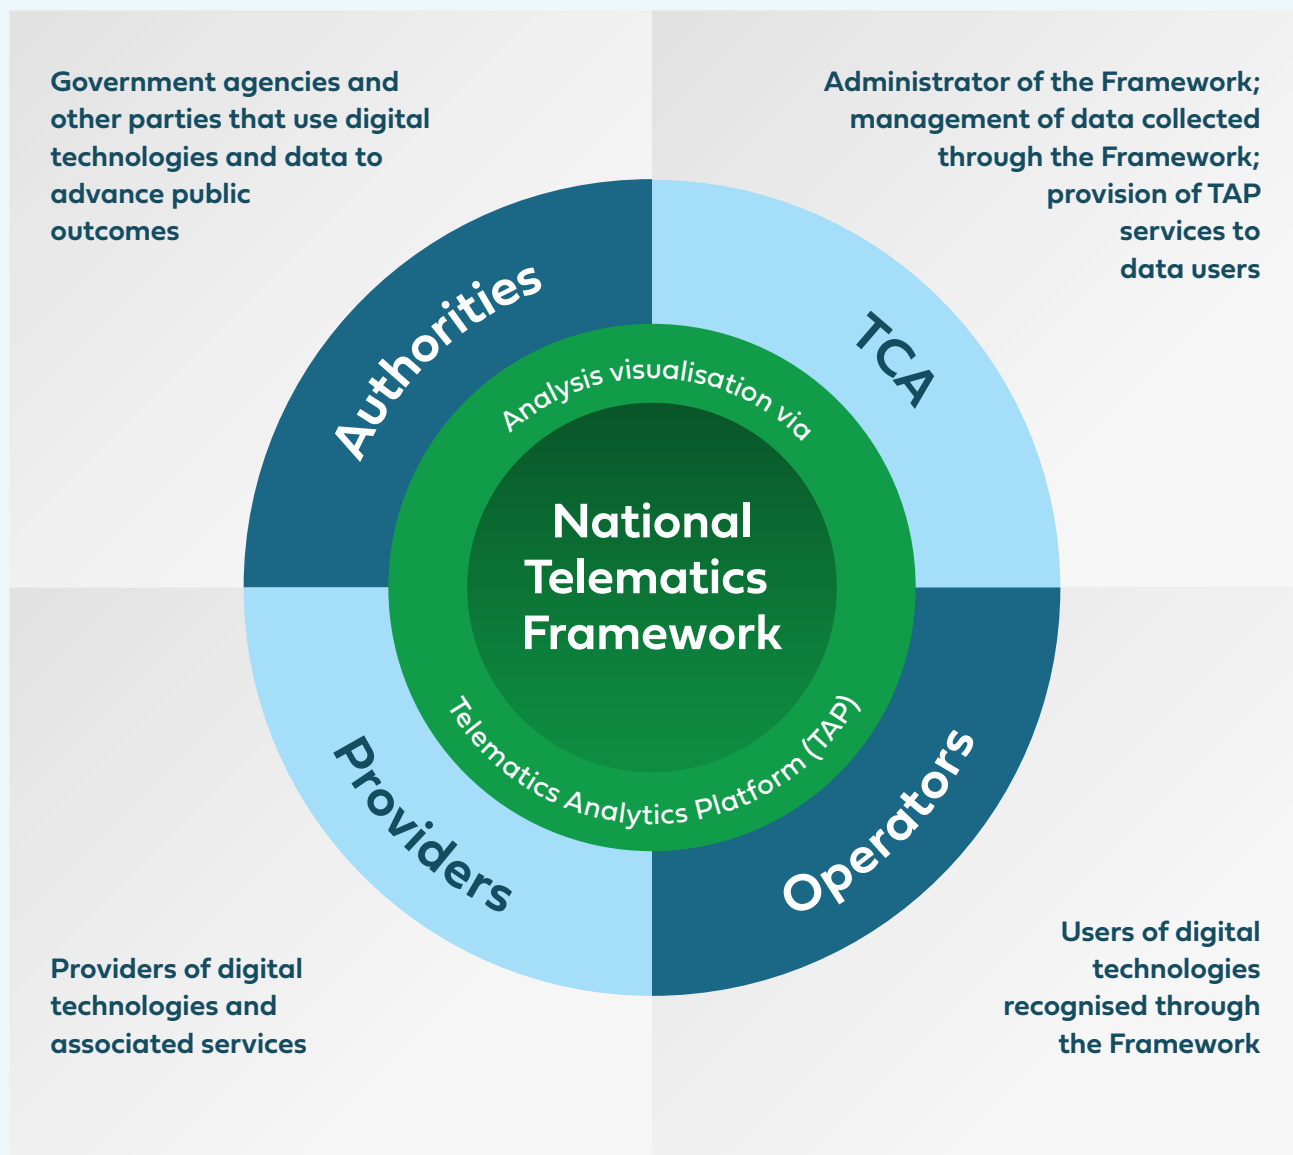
Government agencies and other parties that use digital technologies and data to advance public outcomes

Administrator of the Framework; management of data collected through the Framework; provision of TAP services to data users

Authorities

TCA

Analysis visualisation via

National Telematics Framework

Telematics Analytics Platform (TAP)

Providers

Operators

Providers of digital technologies and associated services

Users of digital technologies recognised through the Framework